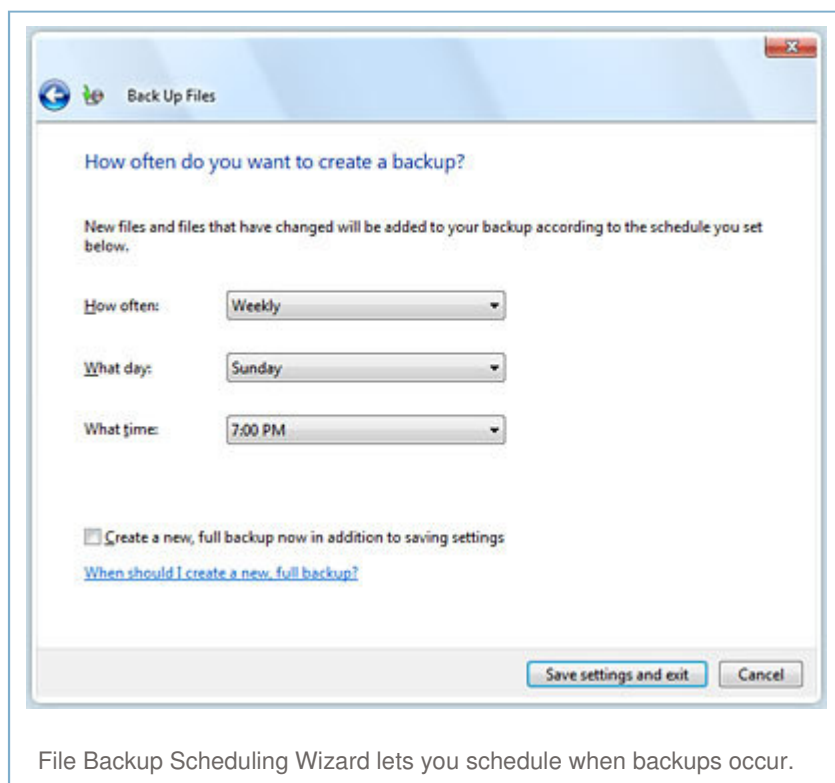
Back Up Files

How often do you want to create a backup?

New files and files that have changed will be added to your backup according to the schedule you set below.

How often: Weekly

What day: Sunday

What time: 7:00 PM

Create a new, full backup now in addition to saving settings

When should I create a new, full backup?

Save settings and exit
Cancel

File Backup Scheduling Wizard lets you schedule when backups occur.